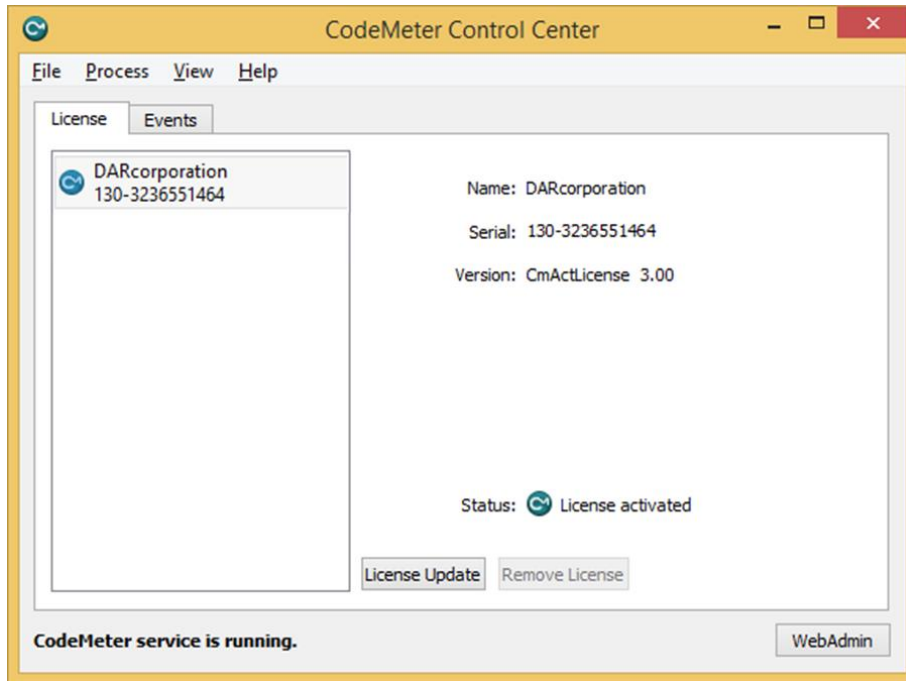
CodeMeter Control Center

File Process View Help

License Events

DARcorporation
130-3236551464

Name: DARcorporation

Serial: 130-3236551464

Version: CmActLicense 3.00

Status: License activated

License Update Remove License

CodeMeter service is running.

WebAdmin